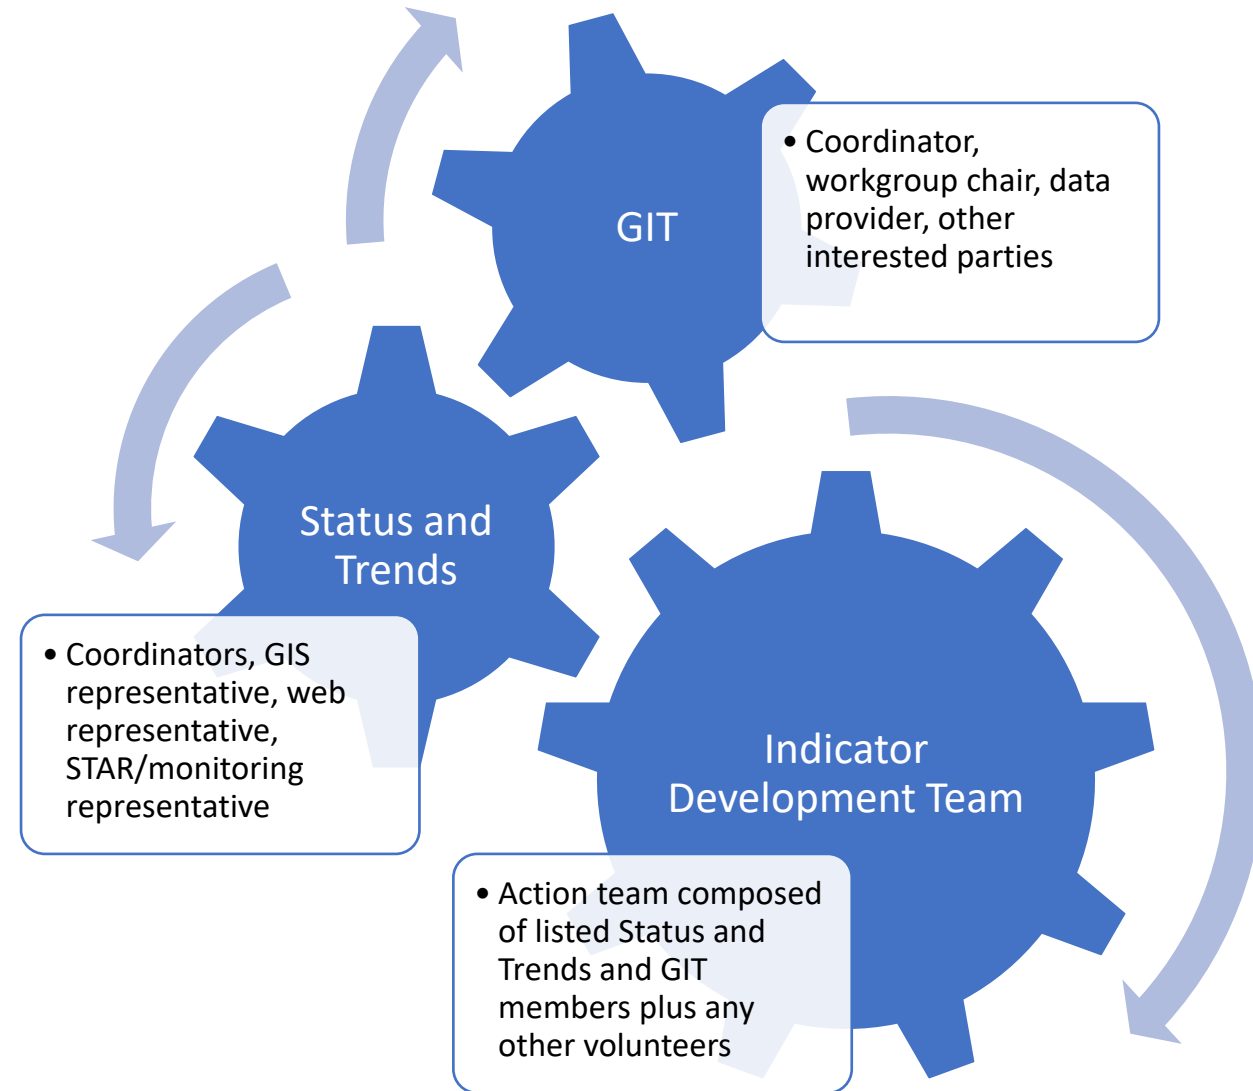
GIT

• Coordinator, workgroup chair, data provider, other interested parties

Status and Trends

• Coordinators, GIS representative, web representative, STAR/monitoring representative

Indicator Development Team

• Action team composed of listed Status and Trends and GIT members plus any other volunteers